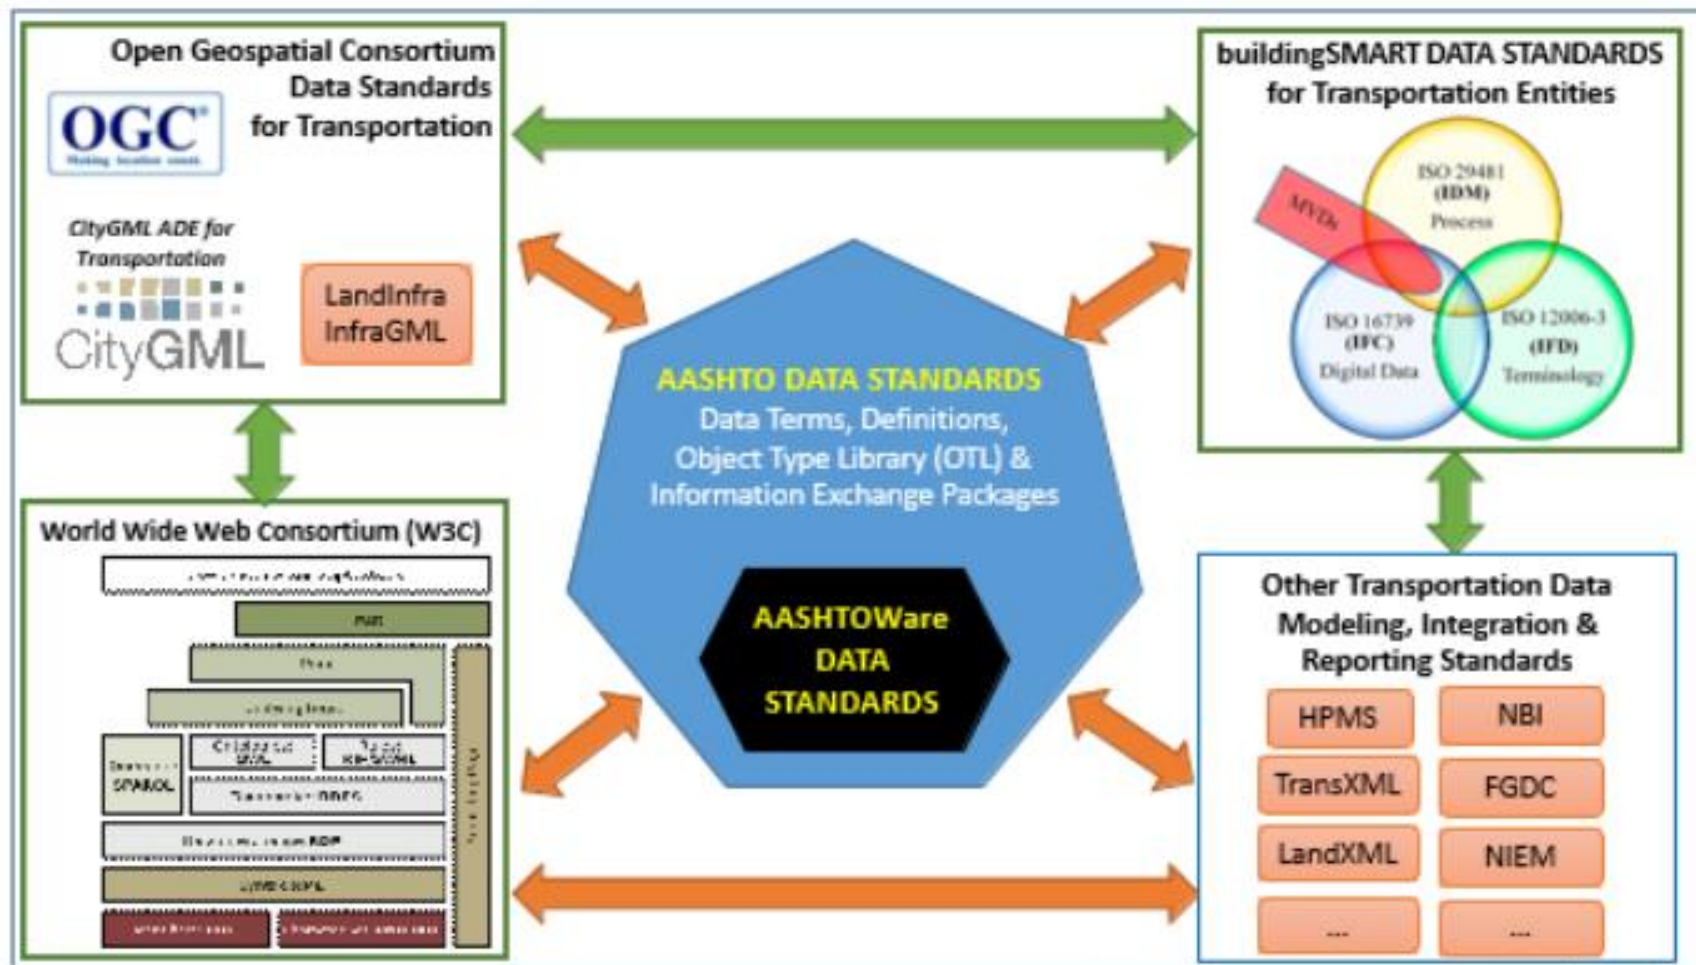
Open Geospatial Consortium Data Standards for Transportation

OGC
Making location count.

CityGML ADE for Transportation

CityGML

LandInfra InfraGML

buildingSMART DATA STANDARDS for Transportation Entities

MVDs

ISO 29481 (IDM) Process

ISO 16739 (IFC) Digital Data

ISO 12006-3 (IFD) Terminology

AASHTO DATA STANDARDS
Data Terms, Definitions, Object Type Library (OTL) & Information Exchange Packages

AASHTOWare DATA STANDARDS

World Wide Web Consortium (W3C)

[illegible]

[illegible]

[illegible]

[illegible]

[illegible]

SPARQL

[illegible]

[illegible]

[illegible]

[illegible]

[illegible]

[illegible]

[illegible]

Other Transportation Data Modeling, Integration & Reporting Standards

| HPMS | NBI |
|---|---|
| TransXML | FGDC |
| LandXML | NIEM |
| ... | ... |